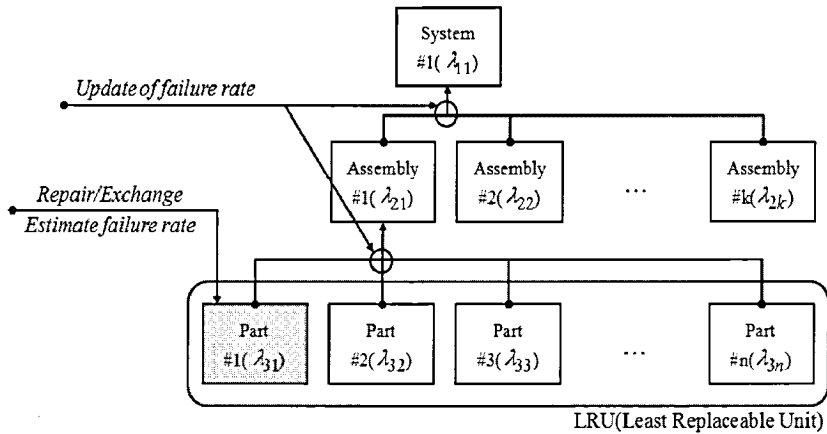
System
#1( $\lambda_{11}$)

Update of failure rate

Assembly
#1( $\lambda_{21}$)

Assembly
#2( $\lambda_{22}$)

...

Assembly
#k( $\lambda_{2k}$)

Repair/Exchange

Estimate failure rate

Part
#1( $\lambda_{31}$)

Part
#2( $\lambda_{32}$)

Part
#3( $\lambda_{33}$)

...

Part
#n( $\lambda_{3n}$)

LRU(Least Replaceable Unit)